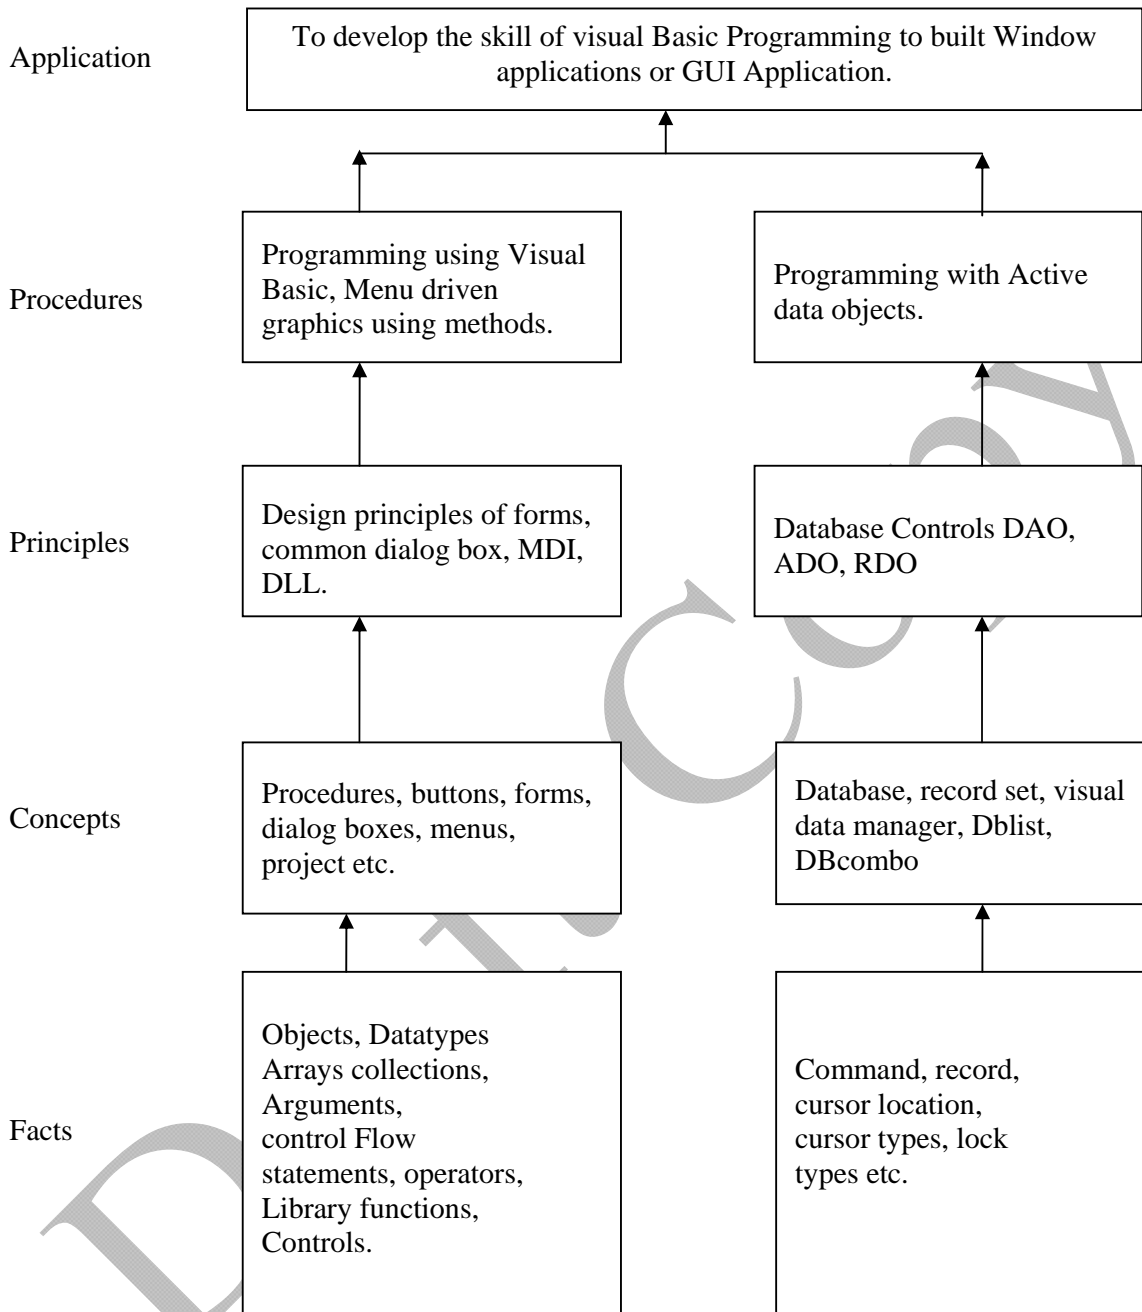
Application

To develop the skill of visual Basic Programming to built Window applications or GUI Application.

Procedures

Programming using Visual Basic, Menu driven graphics using methods.

Programming with Active data objects.

Principles

Design principles of forms, common dialog box, MDI, DLL.

Database Controls DAO, ADO, RDO

Concepts

Procedures, buttons, forms, dialog boxes, menus, project etc.

Database, record set, visual data manager, Dblist, DBcombo

Facts

Objects, Datatypes Arrays collections, Arguments, control Flow statements, operators, Library functions, Controls.

Command, record, cursor location, cursor types, lock types etc.

Draft Copy